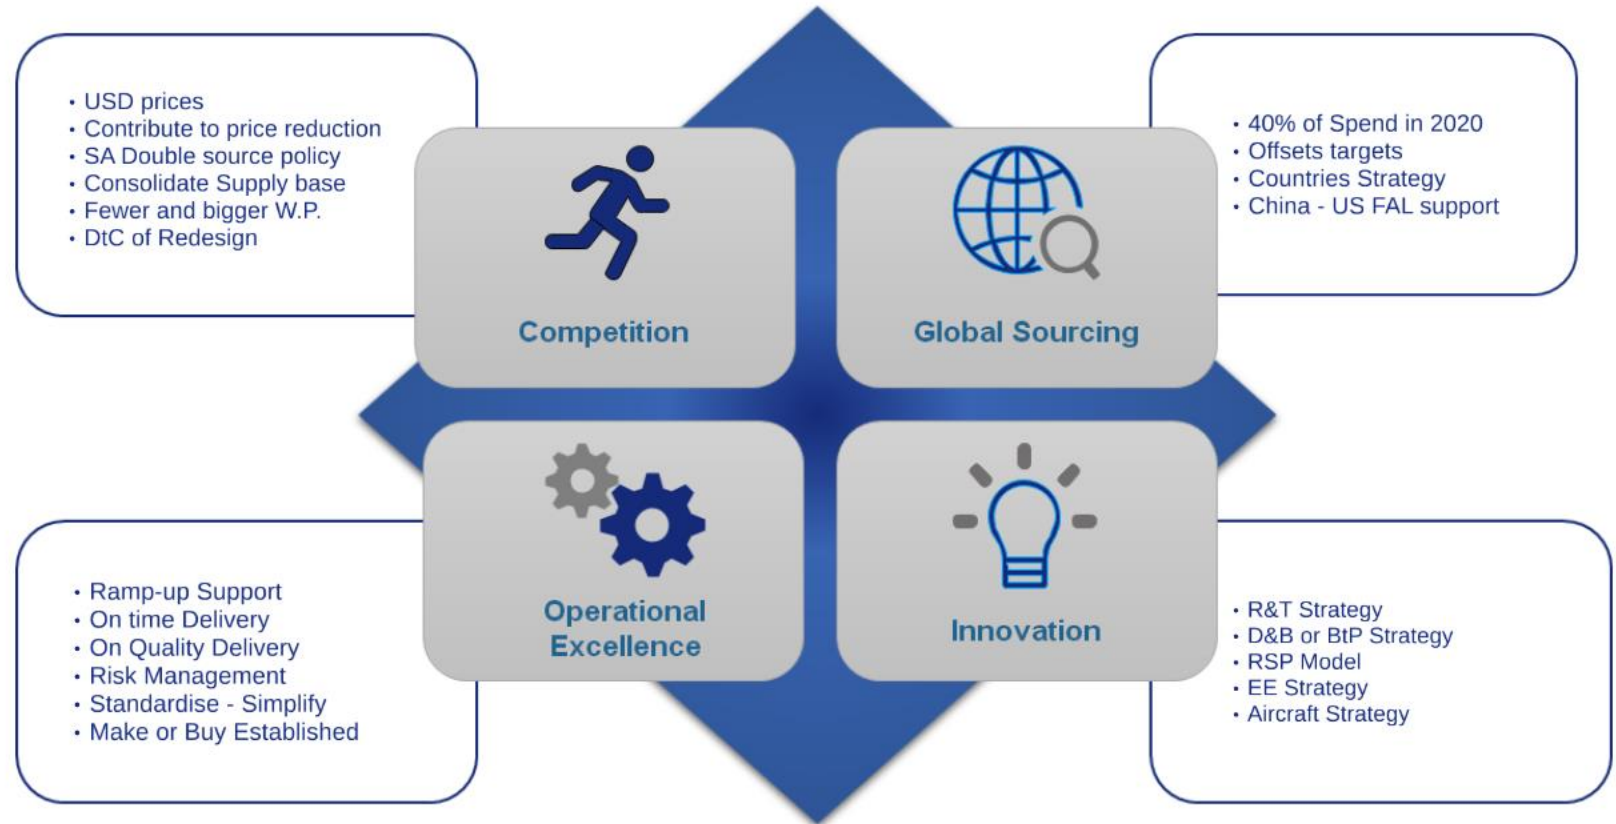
• USD prices
• Contribute to price reduction
• SA Double source policy
• Consolidate Supply base
• Fewer and bigger W.P.
• DtC of Redesign

Competition

Global Sourcing

• 40% of Spend in 2020
• Offsets targets
• Countries Strategy
• China - US FAL support

• Ramp-up Support
• On time Delivery
• On Quality Delivery
• Risk Management
• Standardise - Simplify
• Make or Buy Established

Operational Excellence

Innovation

• R&T Strategy
• D&B or BtP Strategy
• RSP Model
• EE Strategy
• Aircraft Strategy